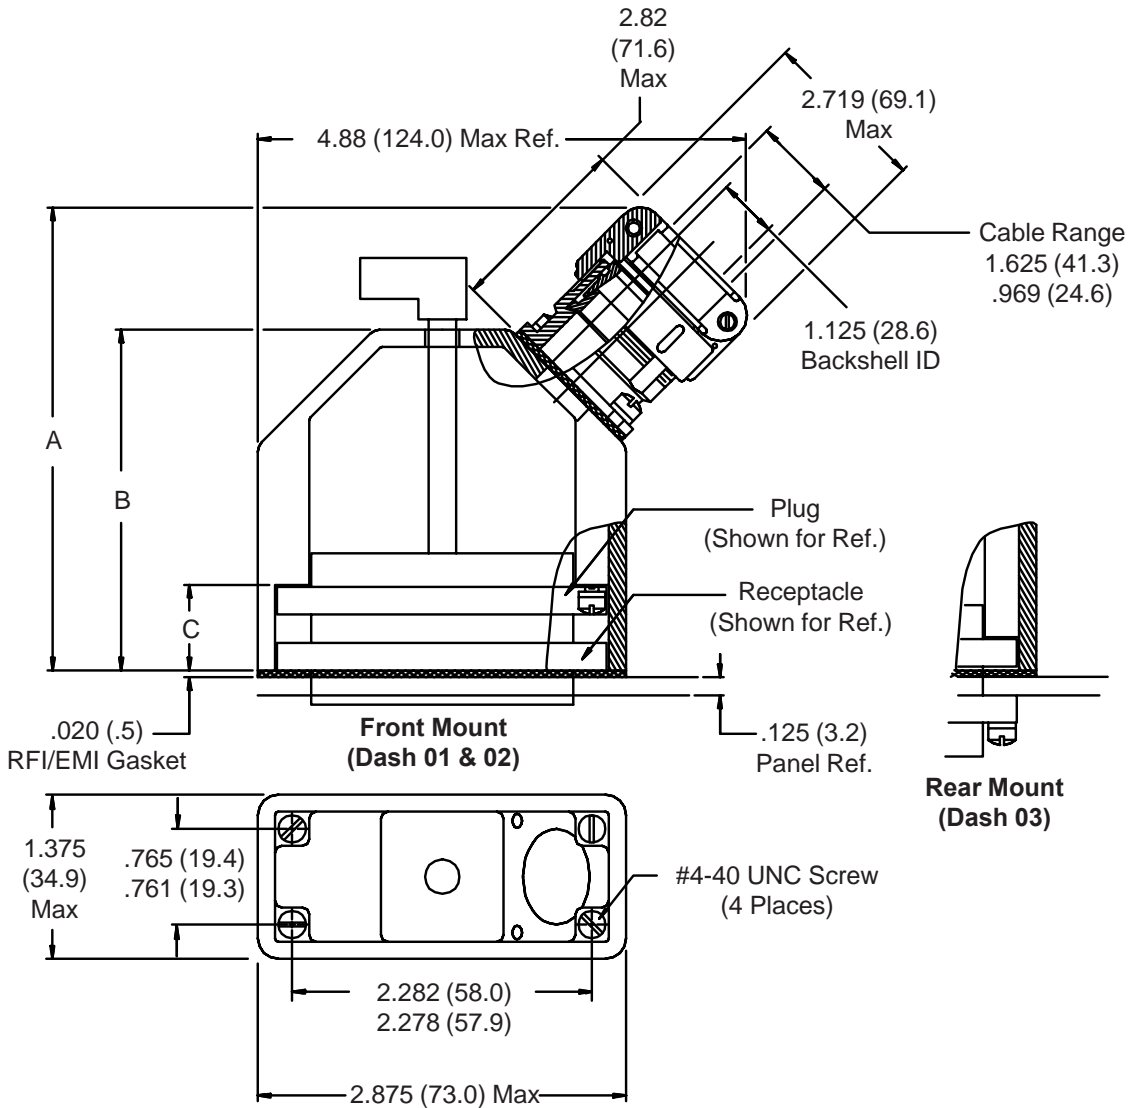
2.82
(71.6)
Max

2.719 (69.1)
Max

4.88 (124.0) Max Ref.

Cable Range
1.625 (41.3)
.969 (24.6)

1.125 (28.6)
Backshell ID

A

B

Plug
(Shown for Ref.)

Receptacle
(Shown for Ref.)

C

.020 (.5)
RFI/EMI Gasket

Front Mount
(Dash 01 & 02)

.125 (3.2)
Panel Ref.

Rear Mount
(Dash 03)

1.375
(34.9)
Max

.765 (19.4)
.761 (19.3)

#4-40 UNC Screw
(4 Places)

2.282 (58.0)
2.278 (57.9)

2.875 (73.0) Max